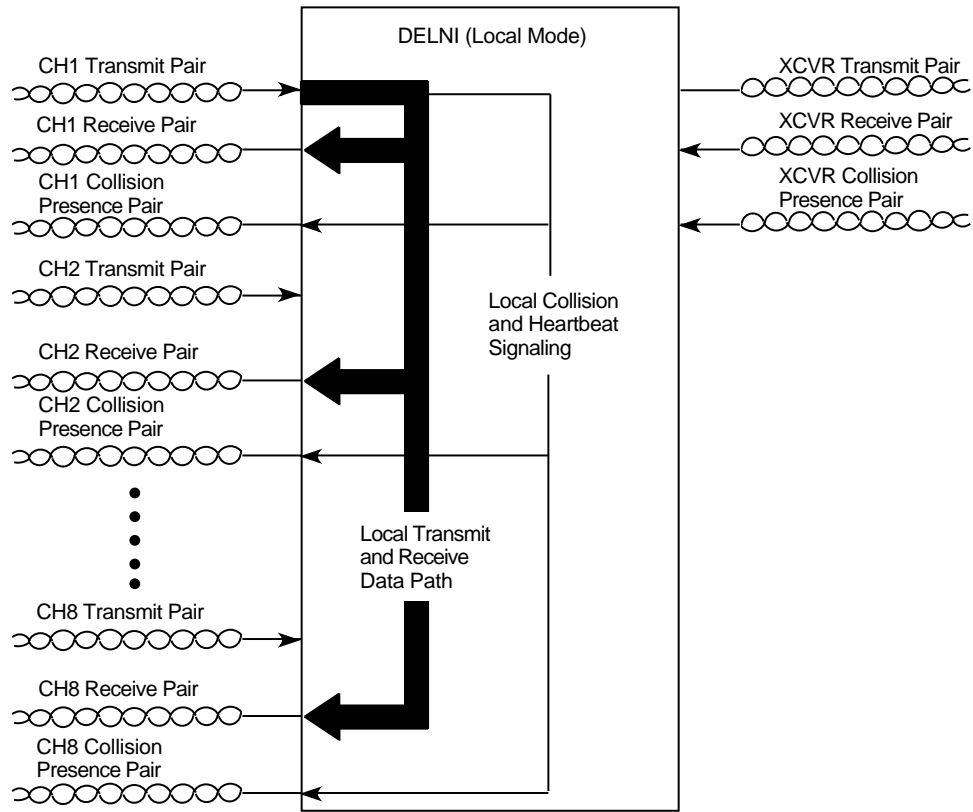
DELNI (Local Mode)

CH1 Transmit Pair

CH1 Receive Pair

CH1 Collision Presence Pair

CH2 Transmit Pair

CH2 Receive Pair

CH2 Collision Presence Pair

CH8 Transmit Pair

CH8 Receive Pair

CH8 Collision Presence Pair

XCVR Transmit Pair

XCVR Receive Pair

XCVR Collision Presence Pair

Local Collision and Heartbeat Signaling

Local Transmit and Receive Data Path